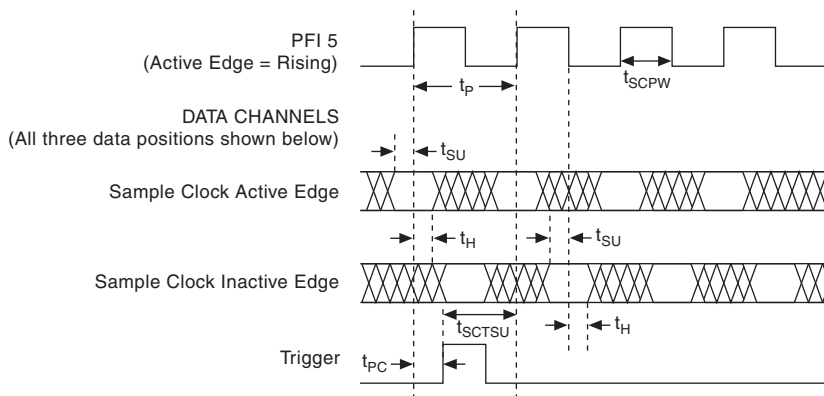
PFI 5
(Active Edge = Rising)

$t_P$

$t_{SCPW}$

DATA CHANNELS
(All three data positions shown below)

$t_{SU}$

Sample Clock Active Edge

$t_H$

$t_{SU}$

Sample Clock Inactive Edge

$t_{SCTSU}$

$t_H$

Trigger

$t_{PC}$